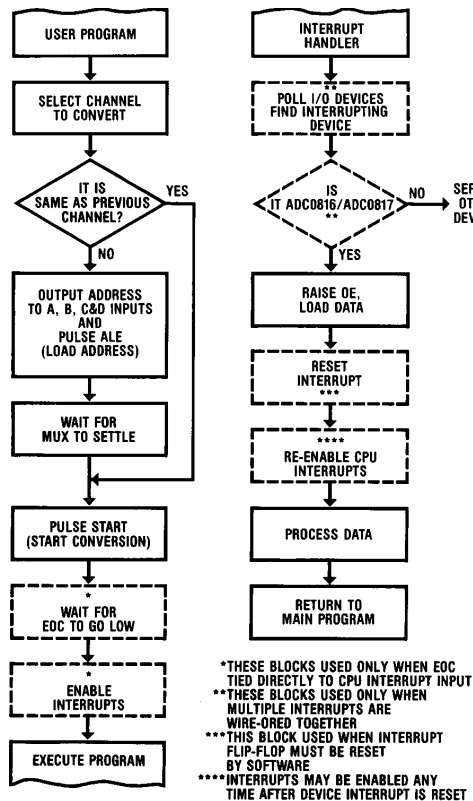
USER PROGRAM

SELECT CHANNEL TO CONVERT

IT IS SAME AS PREVIOUS CHANNEL?

YES

NO

OUTPUT ADDRESS TO A, B, C&D INPUTS AND PULSE ALE (LOAD ADDRESS)

WAIT FOR MUX TO SETTLE

PULSE START (START CONVERSION)

*
WAIT FOR EOC TO GO LOW

*
ENABLE INTERRUPTS

EXECUTE PROGRAM

INTERRUPT HANDLER

**
POLL I/O DEVICES FIND INTERRUPTING DEVICE

IS IT ADC0816/ADC0817
**

NO

SER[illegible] OT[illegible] DEV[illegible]

YES

RAISE OE, LOAD DATA

RESET INTERRUPT
***

****
RE-ENABLE CPU INTERRUPTS

PROCESS DATA

RETURN TO MAIN PROGRAM

*THESE BLOCKS USED ONLY WHEN EOC TIED DIRECTLY TO CPU INTERRUPT INPUT
**THESE BLOCKS USED ONLY WHEN MULTIPLE INTERRUPTS ARE WIRE-ORED TOGETHER
***THIS BLOCK USED WHEN INTERRUPT FLIP-FLOP MUST BE RESET BY SOFTWARE
****INTERRUPTS MAY BE ENABLED ANY TIME AFTER DEVICE INTERRUPT IS RESET